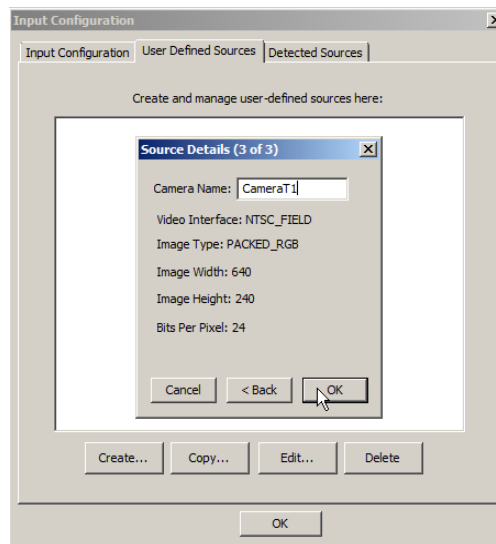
Input Configuration
×

Input Configuration | User Defined Sources | Detected Sources

Create and manage user-defined sources here:

Source Details (3 of 3)
×

Camera Name: CameraT1

Video Interface: NTSC_FIELD

Image Type: PACKED_RGB

Image Width: 640

Image Height: 240

Bits Per Pixel: 24

Cancel
< Back
OK

Create...
Copy...
Edit...
Delete

OK